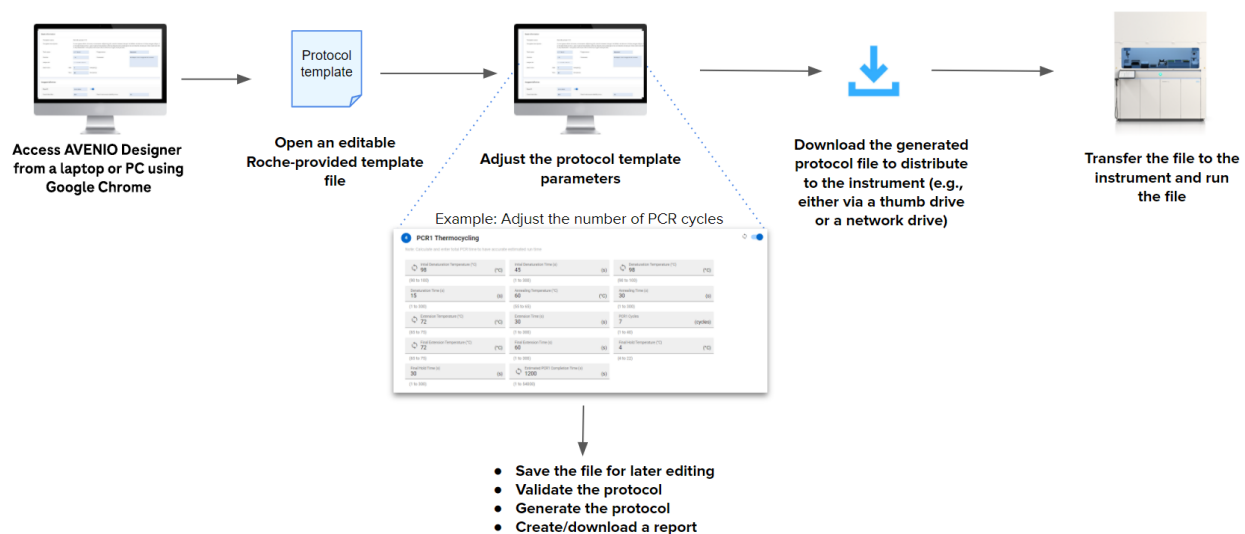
Protocol template

Access AVENIO Designer from a laptop or PC using Google Chrome

Open an editable Roche-provided template file

Adjust the protocol template parameters

Download the generated protocol file to distribute to the instrument (e.g., either via a thumb drive or a network drive)

Transfer the file to the instrument and run the file

Example: Adjust the number of PCR cycles

PCR1 Thermocycling

| Initial Denaturation Temperature (°C) 98 (°C) | Initial Denaturation Time (s) 45 (s) | Denaturation Temperature (°C) 98 (°C) |
|---|---|---|
| Denaturation Time (s) 15 (s) | Annealing Temperature (°C) 60 (°C) | Annealing Time (s) 30 (s) |
| Extension Temperature (°C) 72 (°C) | Extension Time (s) 30 (s) | PCR Cycles 7 (cycles) |
| Final Extension Temperature (°C) 72 (°C) | Final Extension Time (s) 60 (s) | Final Hold Temperature (°C) 4 (°C) |
| Final Hold Time (s) 30 (s) | Estimated PCR Completion Time (s) 1200 (s) | |

- Save the file for later editing
- Validate the protocol
- Generate the protocol
- Create/download a report